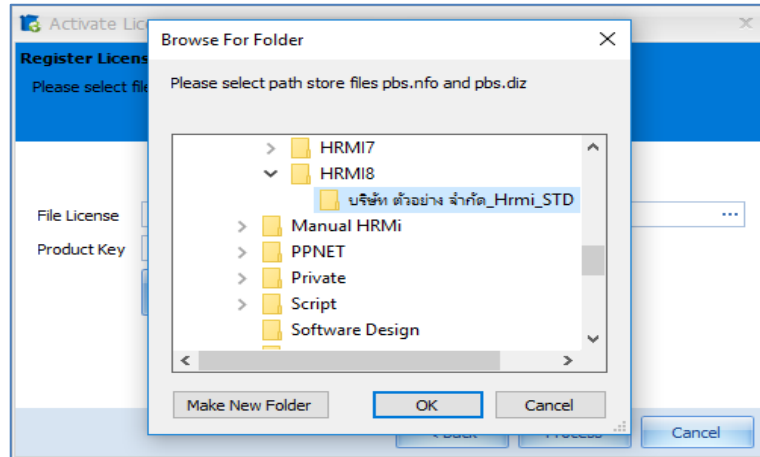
Activate Lic

Register Licens

Please select fil

File License

Product Key

...

Cancel

Browse For Folder

Please select path store files pbs.nfo and pbs.diz

HRMI7

HRMI8

บริษัท ตัวอย่าง จำกัด_Hrmi_STD

Manual HRMi

PPNET

Private

Script

Software Design

Make New Folder

OK

Cancel